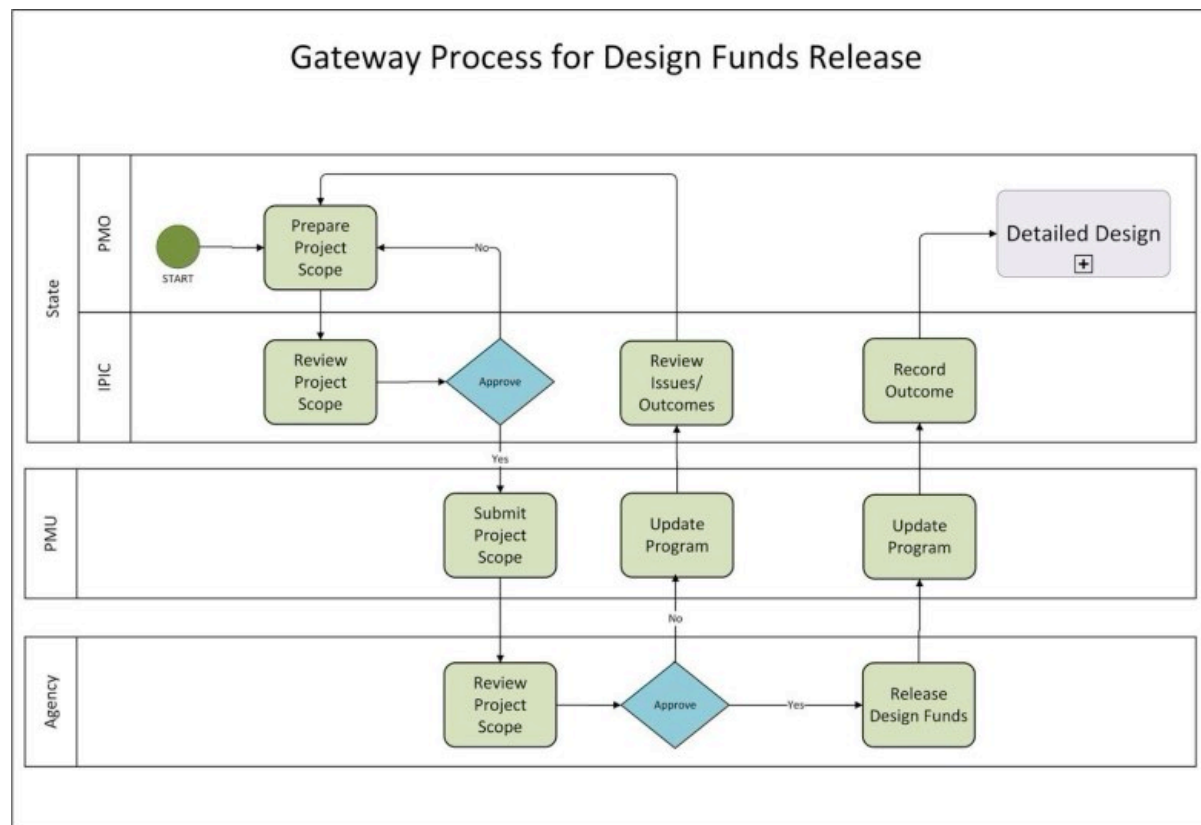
Gateway Process for Design Funds Release

State

PMO

START

Prepare Project Scope

No

Detailed Design

IPIC

Review Project Scope

Approve

Review Issues/ Outcomes

Record Outcome

Yes

PMU

Submit Project Scope

Update Program

Update Program

No

Agency

Review Project Scope

Approve

Yes

Release Design Funds